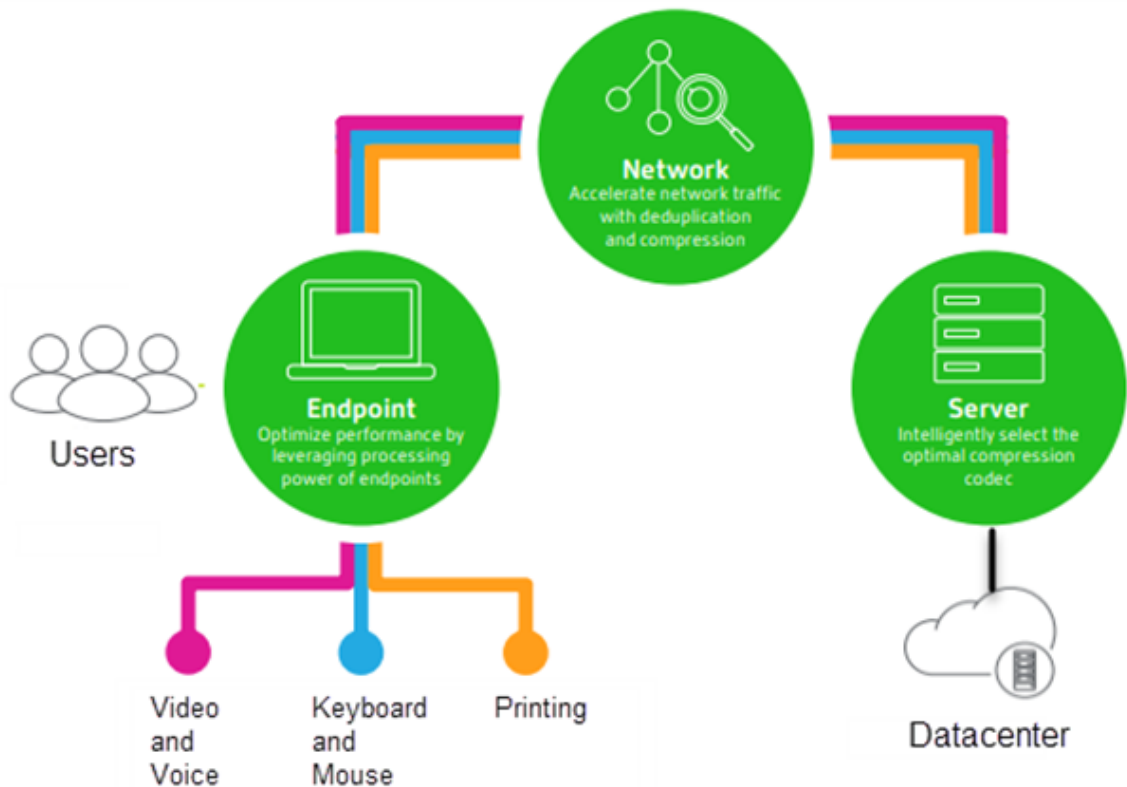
Network
Accelerate network traffic with deduplication and compression

Users

Endpoint
Optimize performance by leveraging processing power of endpoints

Server
Intelligently select the optimal compression codec

Video and Voice

Keyboard and Mouse

Printing

Datacenter